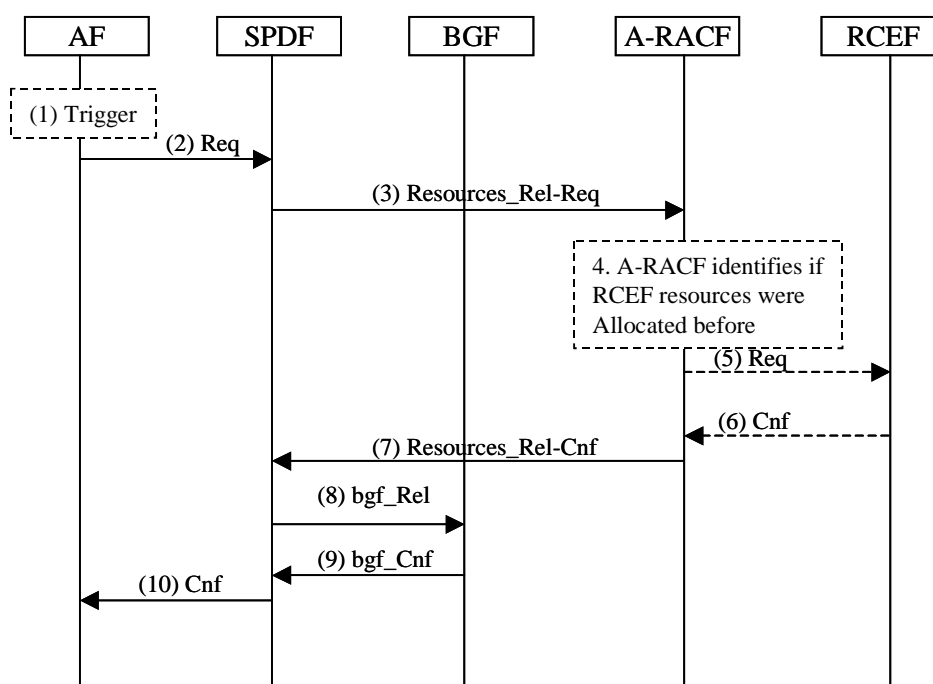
AF
SPDF
BGF
A-RACF
RCEF

(1) Trigger

(2) Req

(3) Resources_Rel-Req

4. A-RACF identifies if RCEF resources were Allocated before

(5) Req

(6) Cnf

(7) Resources_Rel-Cnf

(8) bgf_Rel

(9) bgf_Cnf

(10) Cnf